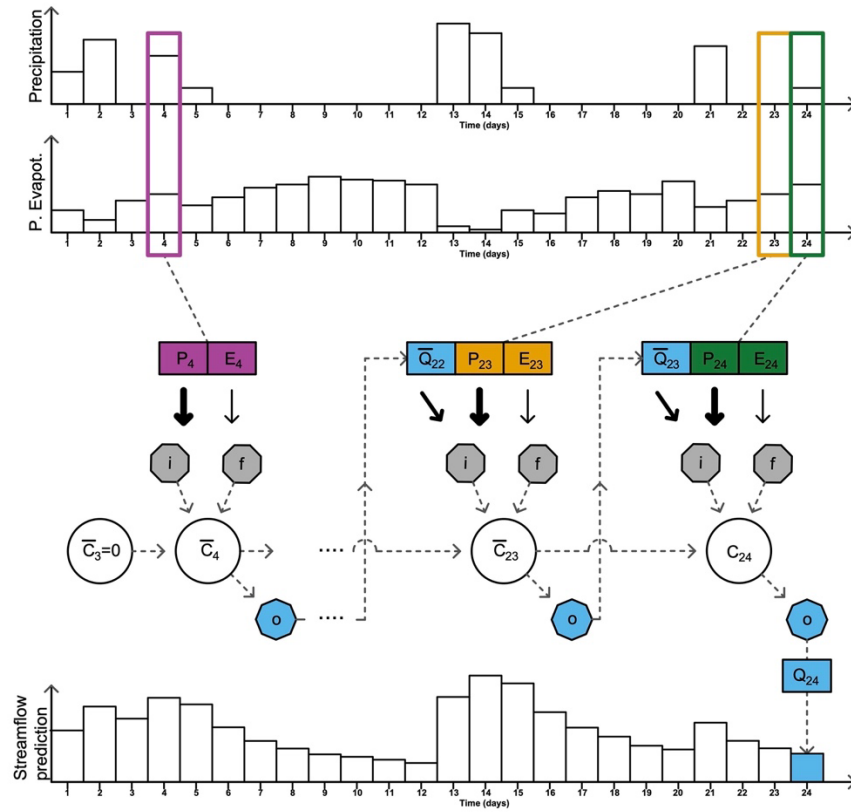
Precipitation
1 2 3 4 5 6 7 8 9 10 11 12 13 14 15 16 17 18 19 20 21 22 23 24
Time (days)

P. Evapot.
1 2 3 4 5 6 7 8 9 10 11 12 13 14 15 16 17 18 19 20 21 22 23 24
Time (days)

$P_4$ $E_4$

$\overline{Q}_{22}$ $P_{23}$ $E_{23}$

$\overline{Q}_{23}$ $P_{24}$ $E_{24}$

i f

i f

i f

$\overline{C}_3=0$ $\overline{C}_4$ .... $\overline{C}_{23}$ $C_{24}$

o .... o o

$Q_{24}$

Streamflow prediction
1 2 3 4 5 6 7 8 9 10 11 12 13 14 15 16 17 18 19 20 21 22 23 24
Time (days)